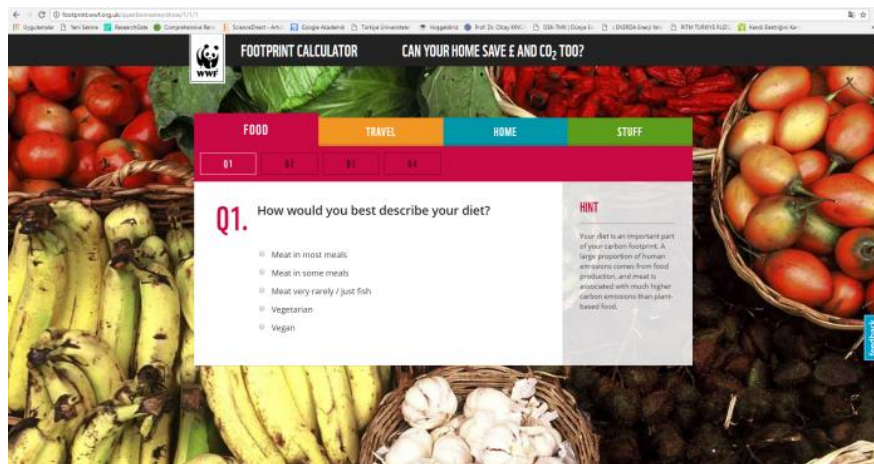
footprint.wwf.org.uk/questionnaires/show/1/1/1

Uygulamalar | Yeni Sekme | ResearchGate | Comprehensive Ren | ScienceDirect - Artic | Google Akademi | Türkiye Üniversiteler | Hoşgeldiniz | Prof. Dr. Olcay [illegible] | DEK-TMK | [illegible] | ENERDA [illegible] | RTM TURKIYE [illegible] | Kendi Elektriğini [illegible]

WWF

FOOTPRINT CALCULATOR

CAN YOUR HOME SAVE £ AND $CO_2$ TOO?

FOOD | TRAVEL | HOME | STUFF

Q1 | Q2 | Q3 | Q4

Q1. How would you best describe your diet?

Meat in most meals

Meat in some meals

Meat very rarely / just fish

Vegetarian

Vegan

HINT

Your diet is an important part of your carbon footprint. A large proportion of human emissions comes from food production, and meat is associated with much higher carbon emissions than plant-based food.

Feedback